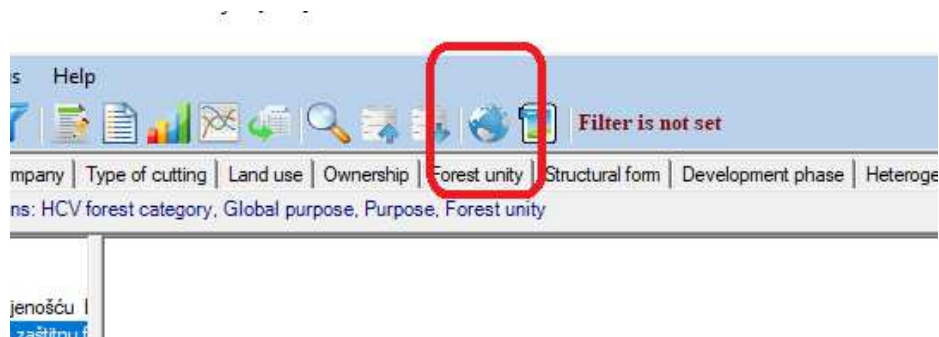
s Help

Filter is not set

mpany | Type of cutting | Land use | Ownership | Forest unity | Structural form | Development phase | Heteroge

ns: HCV forest category, Global purpose, Purpose, Forest unity

jenošću

zaštitu